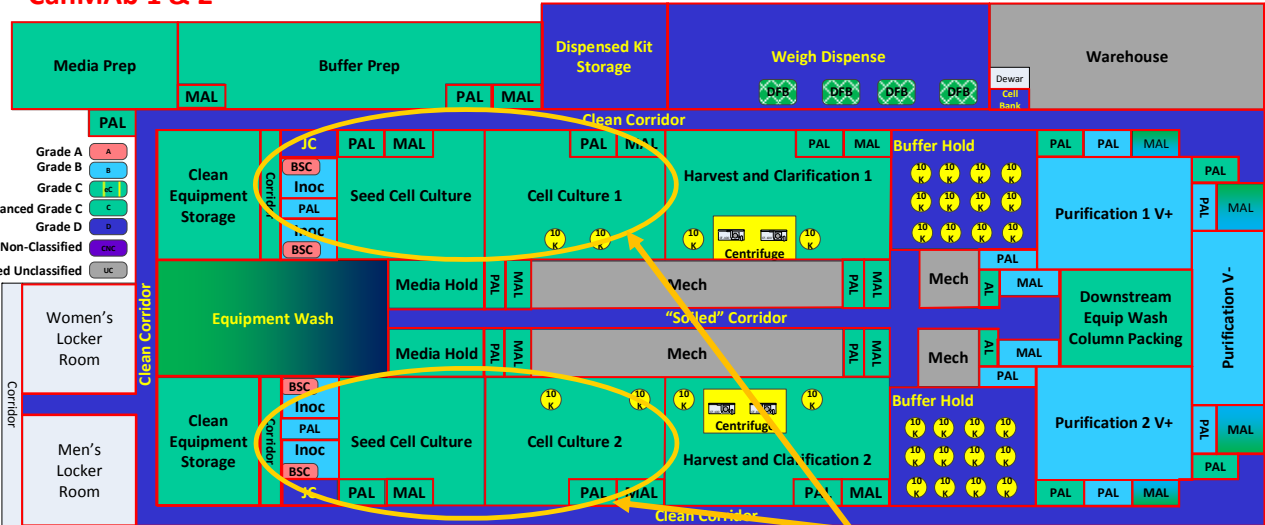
CellMAb 1 & 2

Media Prep
Buffer Prep
MAL
PAL
MAL
Dispensed Kit Storage
Weigh Dispense
DFB
DFB
DFB
DFB
Warehouse
Dewar
Cell Bank
PAL
Clean Corridor

Grade A
A
Grade B
B
Grade C
GC
anced Grade C
C
Grade D
D
Non-Classified
CNC
ed Unclassified
UC

Clean Equipment Storage
Corridor
JC
BSC
Inoc
PAL
Inoc
BSC
PAL
MAL
Seed Cell Culture
PAL
MAL
Cell Culture 1
10 K
10 K
PAL
MAL
Harvest and Clarification 1
10 K
10 K
Centrifuge
Buffer Hold
10 K
PAL
PAL
MAL
PAL
Purification 1 V+
PAL
MAL

Clean Corridor
Equipment Wash
Media Hold
PAL
MAL
Mech
PAL
MAL
Mech
AL
PAL
MAL
Downstream Equip Wash Column Packing
Purification V-
"Soiled" Corridor
Media Hold
PAL
MAL
Mech
PAL
MAL
Mech
AL
MAL
PAL

Women's Locker Room
Corridor
Men's Locker Room

Clean Equipment Storage
BSC
Inoc
PAL
Inoc
BSC
JC
Seed Cell Culture
PAL
MAL
Cell Culture 2
10 K
10 K
PAL
MAL
10 K
10 K
Centrifuge
Harvest and Clarification 2
PAL
MAL
Buffer Hold
10 K
Purification 2 V+
PAL
MAL
PAL
PAL
PAL
MAL
Clean Corridor